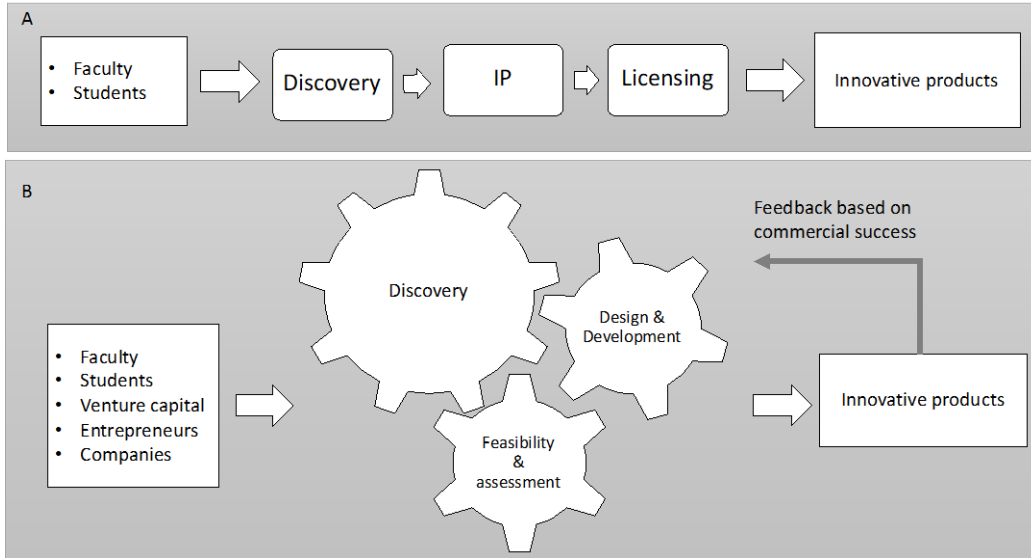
A

- Faculty
- Students

Discovery

IP

Licensing

Innovative products

B

Feedback based on commercial success

Discovery

Design & Development

- Faculty
- Students
- Venture capital
- Entrepreneurs
- Companies

Innovative products

Feasibility & assessment